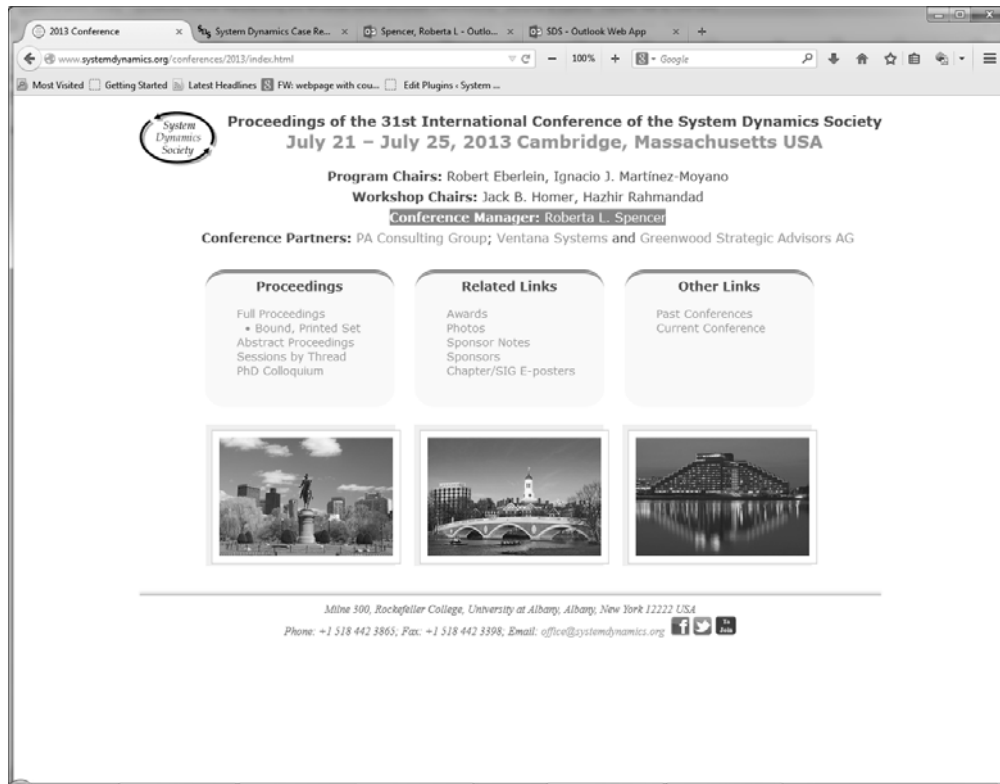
2013 Conference × System Dynamics Case Re... × Spencer, Roberta L - Outlo... × SDS - Outlook Web App × +

www.systemdynamics.org/conferences/2013/index.html

100%

Google

Most Visited Getting Started Latest Headlines FW: webpage with cou... Edit Plugins ‹ System ...

System Dynamics Society

Proceedings of the 31st International Conference of the System Dynamics Society
July 21 – July 25, 2013 Cambridge, Massachusetts USA

Program Chairs: Robert Eberlein, Ignacio J. Martínez-Moyano
Workshop Chairs: Jack B. Homer, Hazhir Rahmandad
Conference Manager: Roberta L. Spencer
Conference Partners: PA Consulting Group; Ventana Systems and Greenwood Strategic Advisors AG

Proceedings
Full Proceedings
• Bound, Printed Set
Abstract Proceedings
Sessions by Thread
PhD Colloquium

Related Links
Awards
Photos
Sponsor Notes
Sponsors
Chapter/SIG E-posters

Other Links
Past Conferences
Current Conference

Milne 300, Rockefeller College, University at Albany, Albany, New York 12222 USA
Phone: +1 518 442 3865; Fax: +1 518 442 3398; Email: office@systemdynamics.org

To Join